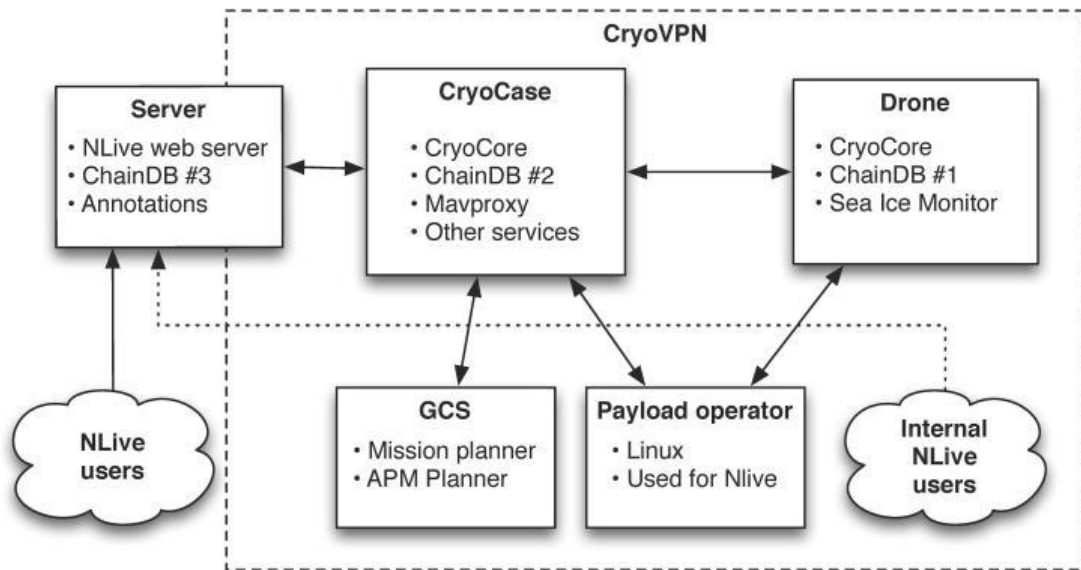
CryoVPN

Server
• NLive web server
• ChainDB #3
• Annotations

CryoCase
• CryoCore
• ChainDB #2
• Mavproxy
• Other services

Drone
• CryoCore
• ChainDB #1
• Sea Ice Monitor

NLive users

GCS
• Mission planner
• APM Planner

Payload operator
• Linux
• Used for Nlive

Internal NLive users